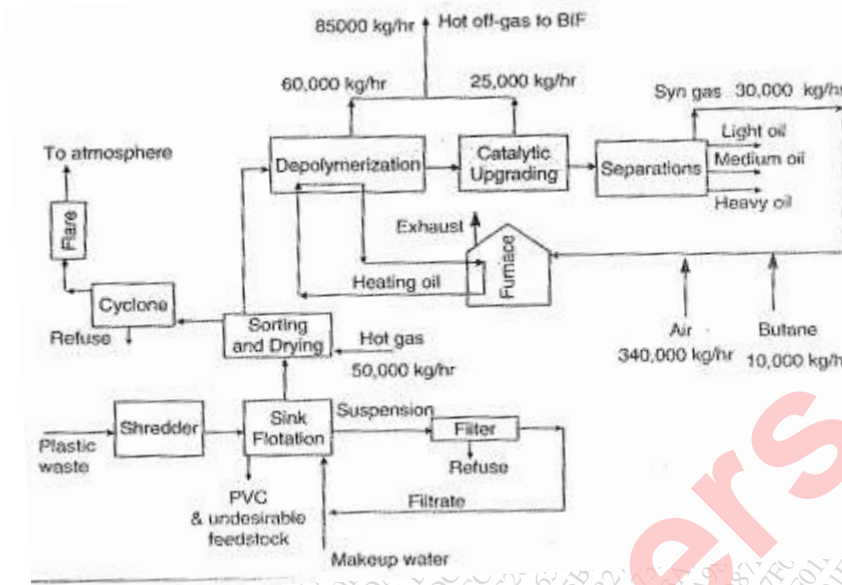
85000 kg/hr Hot off-gas to BIF

60,000 kg/hr

25,000 kg/hr

Syn gas 30,000 kg/h

To atmosphere

Depolymerization

Catalytic Upgrading

Separations

Light oil

Medium oil

Heavy oil

Flare

Exhaust

Furnace

Heating oil

Cyclone

Refuse

Sorting and Drying

Hot gas

50,000 kg/hr

Air

340,000 kg/hr

Butane

10,000 kg/h

Plastic waste

Shredder

Sink Flotation

Suspension

Filter

Refuse

PVC & undesirable feedstock

Filtrate

Makeup water